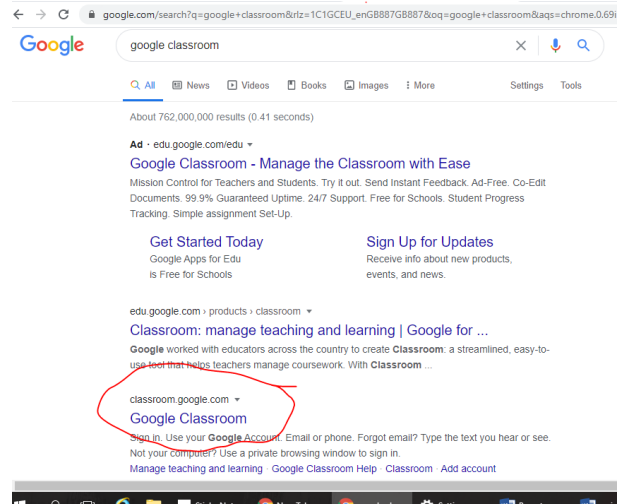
google.com/search?q=google+classroom&rlz=1C1GCEU_enGB887GB887&oq=google+classroom&aqs=chrome.0.69i

Google

google classroom

All News Videos Books Images More Settings Tools

About 762,000,000 results (0.41 seconds)

Ad · edu.google.com/edu

Google Classroom - Manage the Classroom with Ease

Mission Control for Teachers and Students. Try it out. Send Instant Feedback. Ad-Free. Co-Edit Documents. 99.9% Guaranteed Uptime. 24/7 Support. Free for Schools. Student Progress Tracking. Simple assignment Set-Up.

Get Started Today
Google Apps for Edu is Free for Schools

Sign Up for Updates
Receive info about new products, events, and news.

edu.google.com › products › classroom

Classroom: manage teaching and learning | Google for ...

Google worked with educators across the country to create Classroom: a streamlined, easy-to-use tool that helps teachers manage coursework. With Classroom ...

classroom.google.com

Google Classroom

Sign in. Use your Google Account. Email or phone. Forgot email? Type the text you hear or see. Not your computer? Use a private browsing window to sign in.

Manage teaching and learning · Google Classroom Help · Classroom · Add account